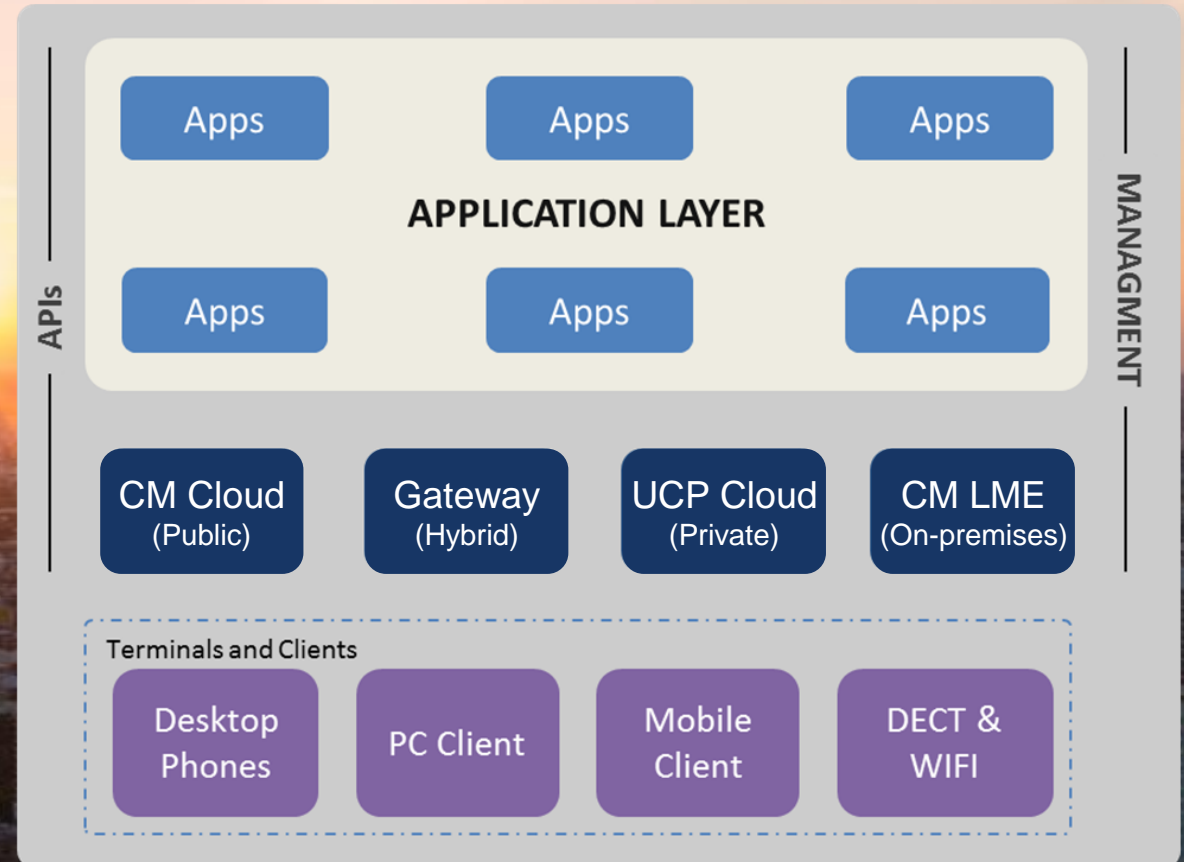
APIs

Apps

Apps

Apps

APPLICATION LAYER

Apps

Apps

Apps

MANAGMENT

CM Cloud (Public)

Gateway (Hybrid)

UCP Cloud (Private)

CM LME (On-premises)

Terminals and Clients

Desktop Phones

PC Client

Mobile Client

DECT & WIFI